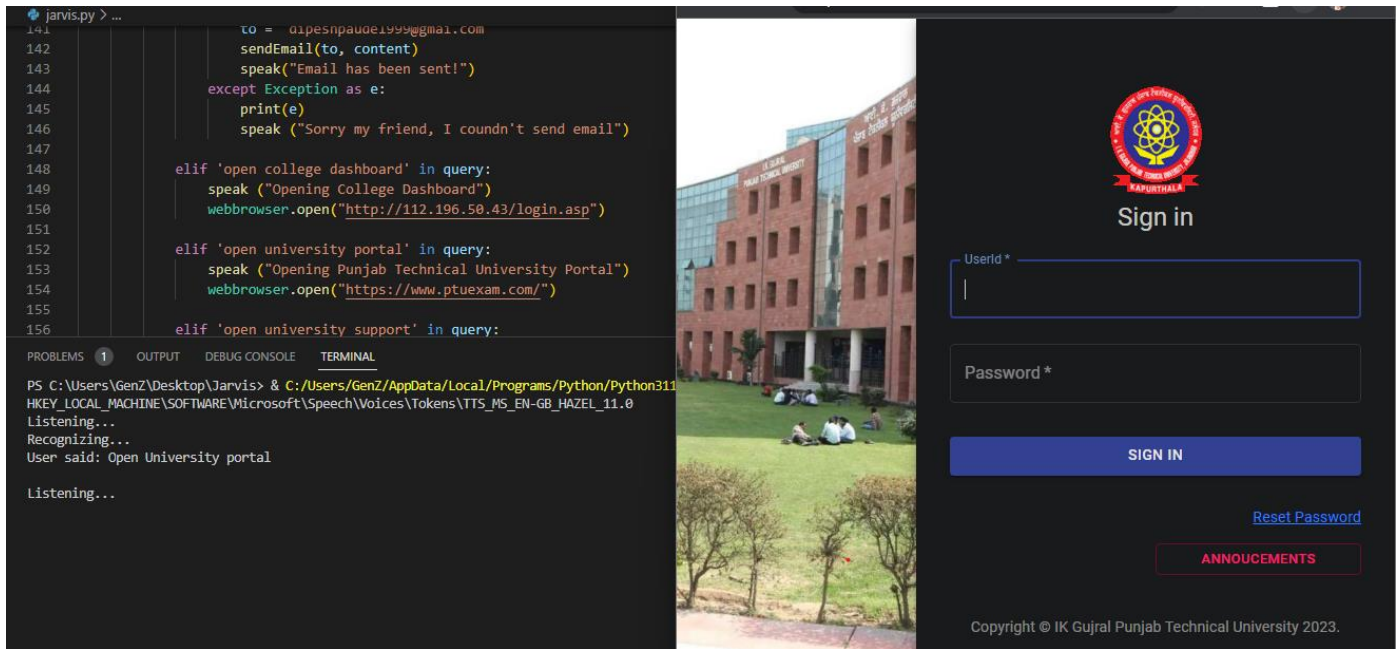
jarvis.py > ...

141 to = "dipeshpaude1999@gmail.com
142 sendEmail(to, content)
143 speak("Email has been sent!")
144 except Exception as e:
145 print(e)
146 speak ("Sorry my friend, I coundn't send email")
147
148 elif 'open college dashboard' in query:
149 speak ("Opening College Dashboard")
150 webbrowser.open("http://112.196.50.43/login.asp")
151
152 elif 'open university portal' in query:
153 speak ("Opening Punjab Technical University Portal")
154 webbrowser.open("https://www.ptuexam.com/")
155
156 elif 'open university support' in query:

PROBLEMS 1 OUTPUT DEBUG CONSOLE TERMINAL

PS C:\Users\GenZ\Desktop\Jarvis> & C:/Users/GenZ/AppData/Local/Programs/Python/Python311
HKEY_LOCAL_MACHINE\SOFTWARE\Microsoft\Speech\Voices\Tokens\TTS_MS_EN-GB_HAZEL_11.0
Listening...
Recognizing...
User said: Open University portal

Listening...

I.K. GUJRAL PUNJAB TECHNICAL UNIVERSITY

KAPURTHALA

Sign in

UserId *

Password *

SIGN IN

Reset Password

ANNOUCEMENTS

Copyright © IK Gujral Punjab Technical University 2023.